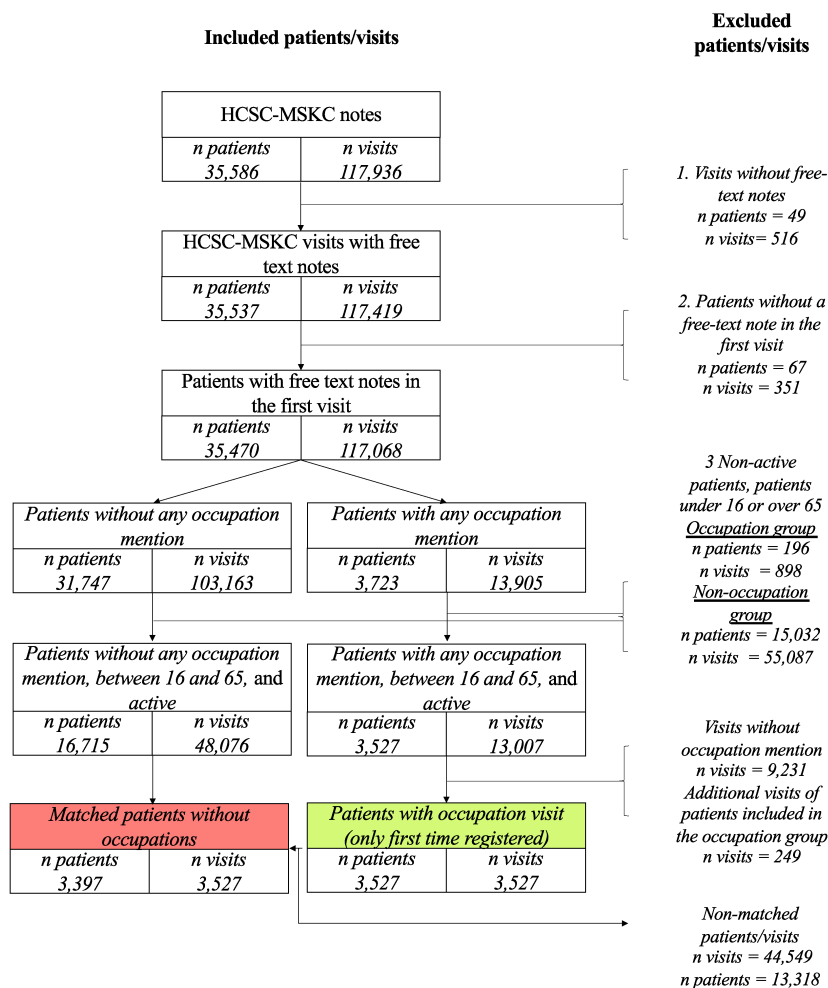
Included patients/visits

Excluded patients/visits

HCSC-MSKC notes

| n patients | n visits |
|---|---|
| 35,586 | 117,936 |

1. Visits without free-text notes
n patients = 49
n visits= 516

HCSC-MSKC visits with free text notes

| n patients | n visits |
|---|---|
| 35,537 | 117,419 |

2. Patients without a free-text note in the first visit
n patients = 67
n visits = 351

Patients with free text notes in the first visit

| n patients | n visits |
|---|---|
| 35,470 | 117,068 |

3 Non-active patients, patients under 16 or over 65
Occupation group
n patients = 196
n visits = 898
Non-occupation group
n patients = 15,032
n visits = 55,087

Patients without any occupation mention

| n patients | n visits |
|---|---|
| 31,747 | 103,163 |

Patients with any occupation mention

| n patients | n visits |
|---|---|
| 3,723 | 13,905 |

Patients without any occupation mention, between 16 and 65, and active

| n patients | n visits |
|---|---|
| 16,715 | 48,076 |

Patients with any occupation mention, between 16 and 65, and active

| n patients | n visits |
|---|---|
| 3,527 | 13,007 |

Visits without occupation mention
n visits = 9,231
Additional visits of patients included in the occupation group
n visits = 249

Matched patients without occupations

| n patients | n visits |
|---|---|
| 3,397 | 3,527 |

Patients with occupation visit (only first time registered)

| n patients | n visits |
|---|---|
| 3,527 | 3,527 |

Non-matched patients/visits
n visits = 44,549
n patients = 13,318